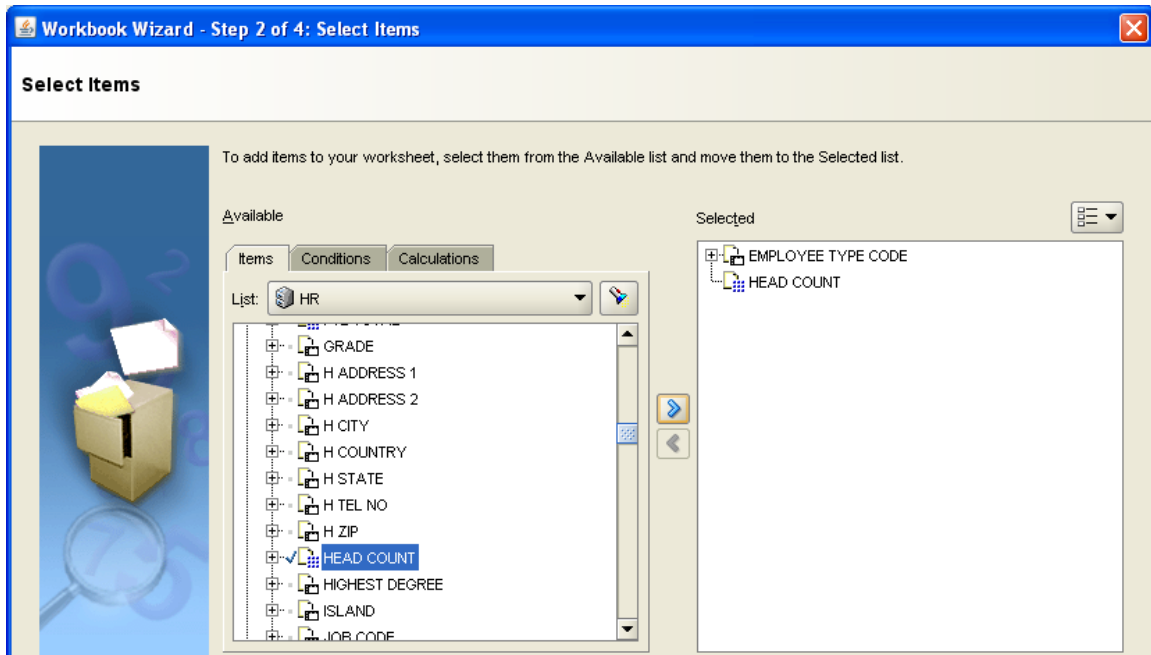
Workbook Wizard - Step 2 of 4: Select Items

Select Items

To add items to your worksheet, select them from the Available list and move them to the Selected list.

Available

Items | Conditions | Calculations

List: HR

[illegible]
GRADE
H ADDRESS 1
H ADDRESS 2
H CITY
H COUNTRY
H STATE
H TEL NO
H ZIP
HEAD COUNT
HIGHEST DEGREE
ISLAND
JOB CODE

Selected

EMPLOYEE TYPE CODE
HEAD COUNT